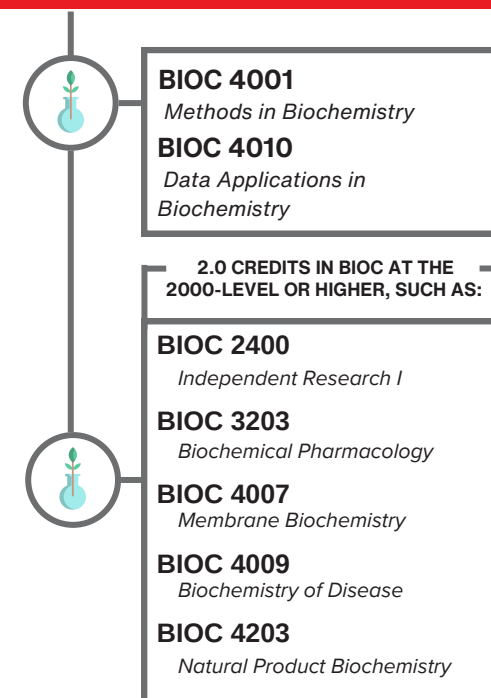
BIOC 4001
Methods in Biochemistry

BIOC 4010
Data Applications in Biochemistry

2.0 CREDITS IN BIOC AT THE 2000-LEVEL OR HIGHER, SUCH AS:

BIOC 2400
Independent Research I

BIOC 3203
Biochemical Pharmacology

BIOC 4007
Membrane Biochemistry

BIOC 4009
Biochemistry of Disease

BIOC 4203
Natural Product Biochemistry